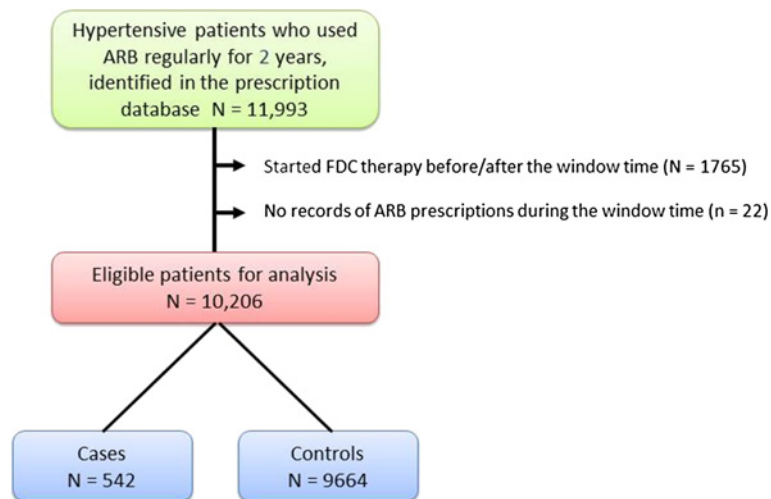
Hypertensive patients who used ARB regularly for 2 years, identified in the prescription database N = 11,993

Started FDC therapy before/after the window time (N = 1765)

No records of ARB prescriptions during the window time (n = 22)

Eligible patients for analysis N = 10,206

Cases N = 542

Controls N = 9664